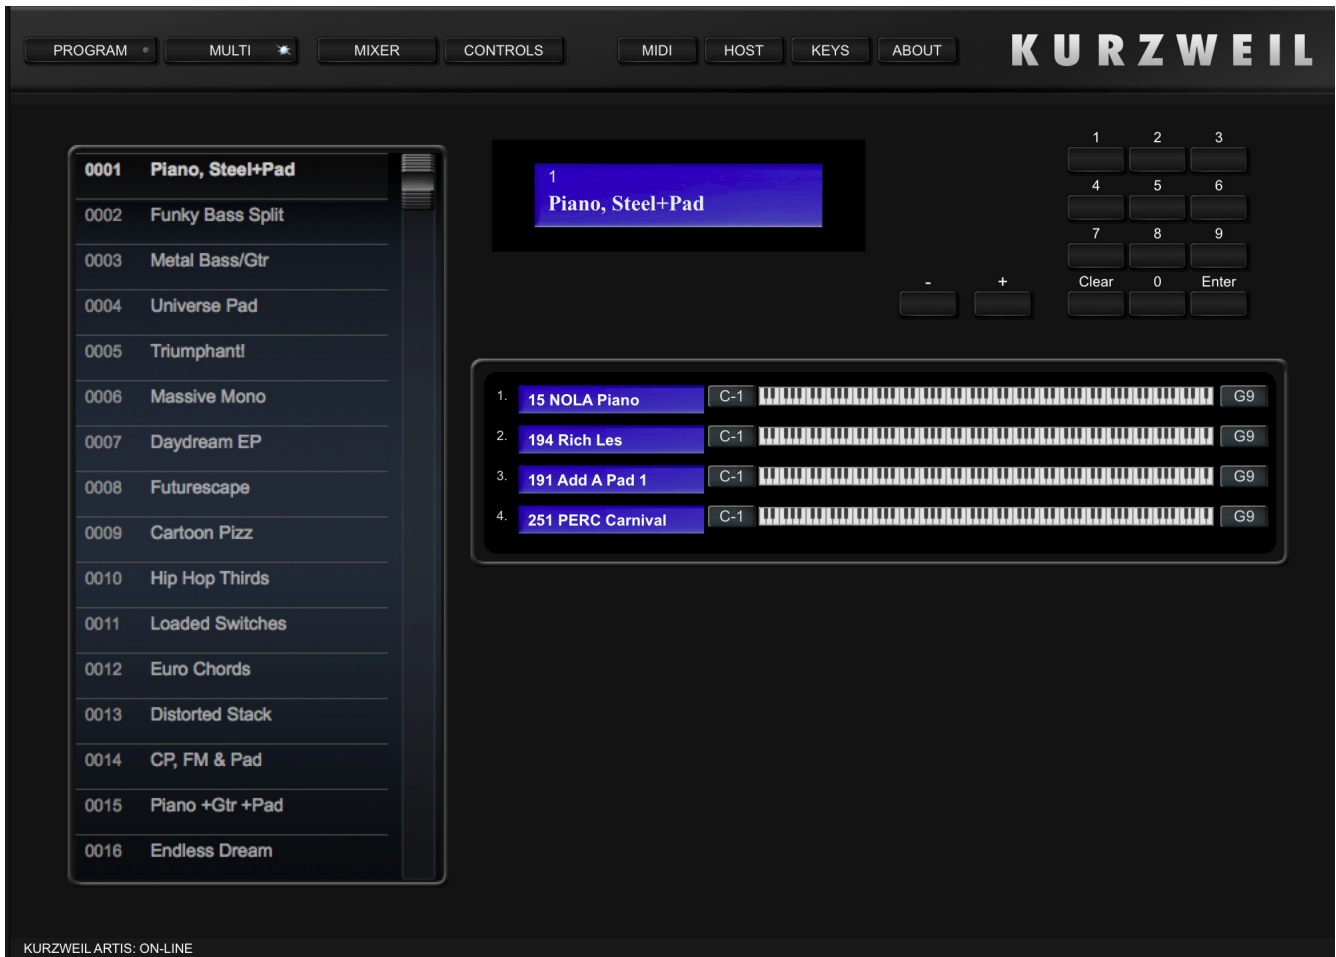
PROGRAM MULTI MIXER CONTROLS MIDI HOST KEYS ABOUT

KURZWEIL

| | |
|---|---|
| 0001 | Piano, Steel+Pad |
| 0002 | Funky Bass Split |
| 0003 | Metal Bass/Gtr |
| 0004 | Universe Pad |
| 0005 | Triumphant! |
| 0006 | Massive Mono |
| 0007 | Daydream EP |
| 0008 | Futurescape |
| 0009 | Cartoon Pizz |
| 0010 | Hip Hop Thirds |
| 0011 | Loaded Switches |
| 0012 | Euro Chords |
| 0013 | Distorted Stack |
| 0014 | CP, FM & Pad |
| 0015 | Piano +Gtr +Pad |
| 0016 | Endless Dream |

1
Piano, Steel+Pad

1 2 3
4 5 6
7 8 9
- + Clear 0 Enter

1. 15 NOLA Piano C-1 G9
2. 194 Rich Les C-1 G9
3. 191 Add A Pad 1 C-1 G9
4. 251 PERC Carnival C-1 G9

KURZWEIL ARTIS: ON-LINE